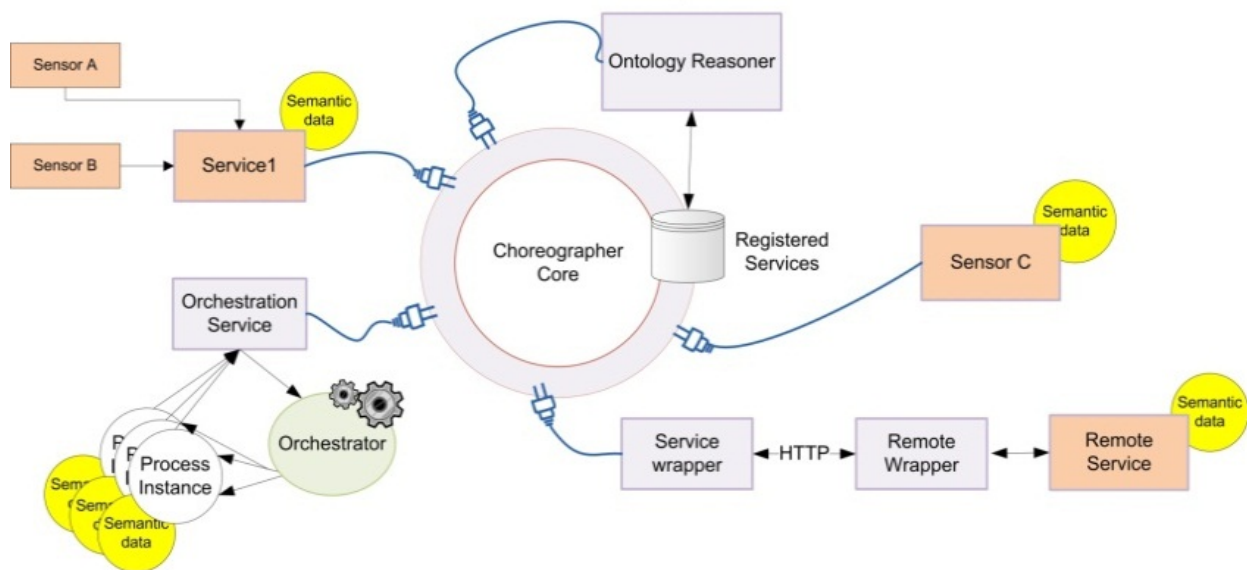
Sensor A

Sensor B

Service1

Semantic data

Ontology Reasoner

Choreographer Core

Registered Services

Semantic data

Sensor C

Orchestration Service

Orchestrator

P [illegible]

P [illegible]

Process Instance

Seman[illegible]

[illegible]

Semantic data

Service wrapper

HTTP

Remote Wrapper

Remote Service

Semantic data